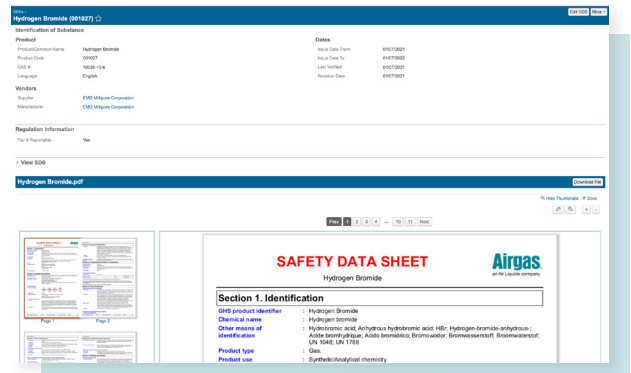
SDSs /
Hydrogen Bromide (001027) ☆

Edit SDS More

Identification of Substance

Product

Product/Common Name Hydrogen Bromide
Product Code 001027
CAS # 10035-10-6
Language English

Dates

Issue Date From 01/07/2021
Issue Date To 01/07/2022
Last Verified 01/07/2021
Revision Date 01/07/2021

Vendors

Supplier EMD Millipore Corporation
Manufacturer EMD Millipore Corporation

Regulation Information

Tier II Reportable Yes

› View EDS

Hydrogen Bromide.pdf

Download File

Hide Thumbnails Zoom

Prev 1 2 3 4 ... 10 11 Next

Page 1 Page 2

SAFETY DATA SHEET

Hydrogen Bromide

Airgas
an Air Liquide company

Section 1. Identification

GHS product identifier : Hydrogen Bromide
Chemical name : Hydrogen bromide
Other means of identification : Hydrobromic acid; Anhydrous hydrobromic acid; HBr; Hydrogen-bromide-anhydrous-; Acide bromhydrique; Acido bromidrico; Bromowodor; Bromwasserstoff; Broomwaterstof; UN 1048; UN 1788
Product type : Gas.
Product use : Synthetic/Analytical chemistry.